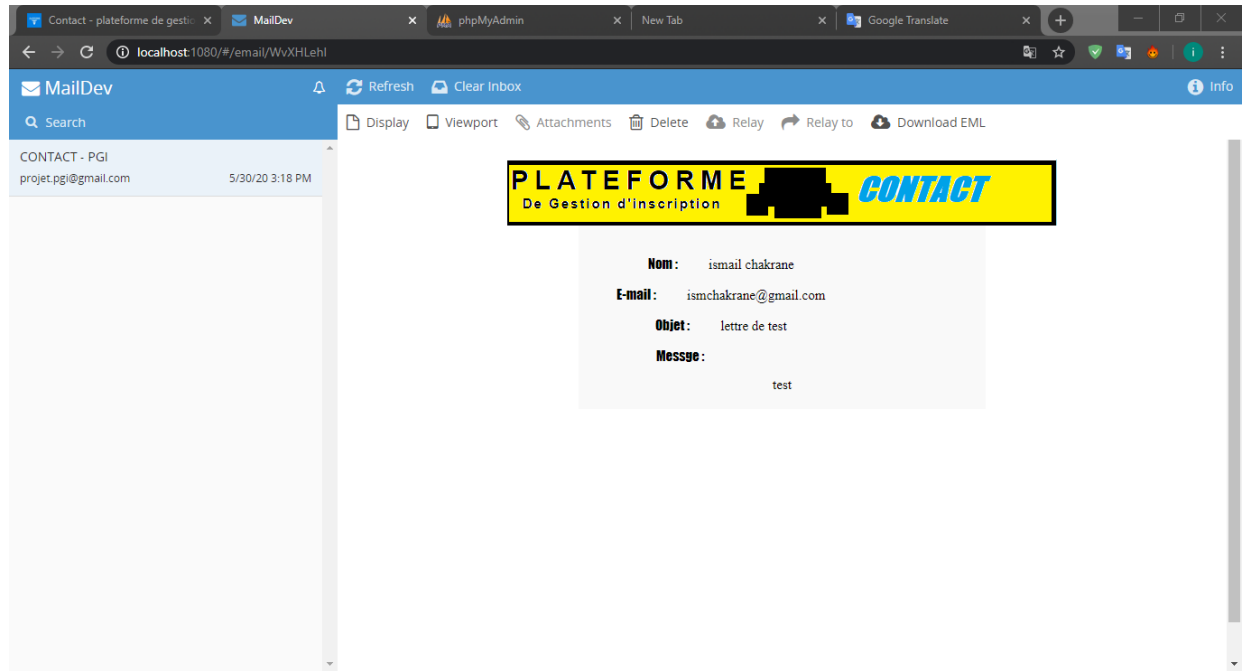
Contact - plateforme de gestio ×
MailDev ×
phpMyAdmin ×
New Tab ×
Google Translate ×

localhost:1080/#/email/WvXHLehl

MailDev
Refresh
Clear Inbox
Info
Search
Display
Viewport
Attachments
Delete
Relay
Relay to
Download EML

CONTACT - PGI
projet.pgi@gmail.com 5/30/20 3:18 PM

PLATEFORME
De Gestion d'inscription
CONTACT

Nom : ismail chakrane
E-mail : ismchakrane@gmail.com
Objet : lettre de test
Messge :
test